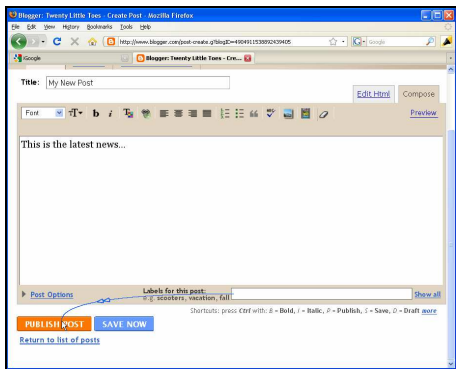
Blogger: Twenty Little Toes - Create Post - Mozilla Firefox

File Edit View History Bookmarks Tools Help

http://www.blogger.com/post-create.g?blogID=4904911538892439405

Google

Google

Blogger: Twenty Little Toes - Cre...

Title: My New Post

Edit Html Compose

Font

Preview

This is the latest news...

Post Options

Labels for this post:
e.g. scooters, vacation, fall

Show all

Shortcuts: press Ctrl with: B = Bold, I = Italic, P = Publish, S = Save, D = Draft more

PUBLISH POST SAVE NOW

Return to list of posts